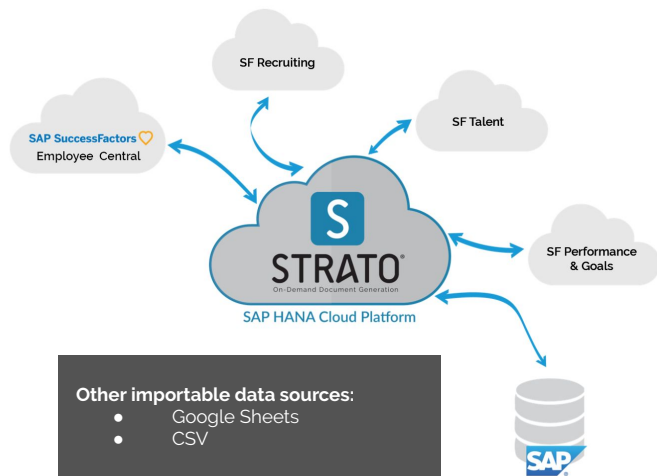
SF Recruiting

SF Talent

SAP SuccessFactors
Employee Central

S
STRATO®
On-Demand Document Generation
SAP HANA Cloud Platform

SF Performance & Goals

Other importable data sources:
● Google Sheets
● CSV

SAP